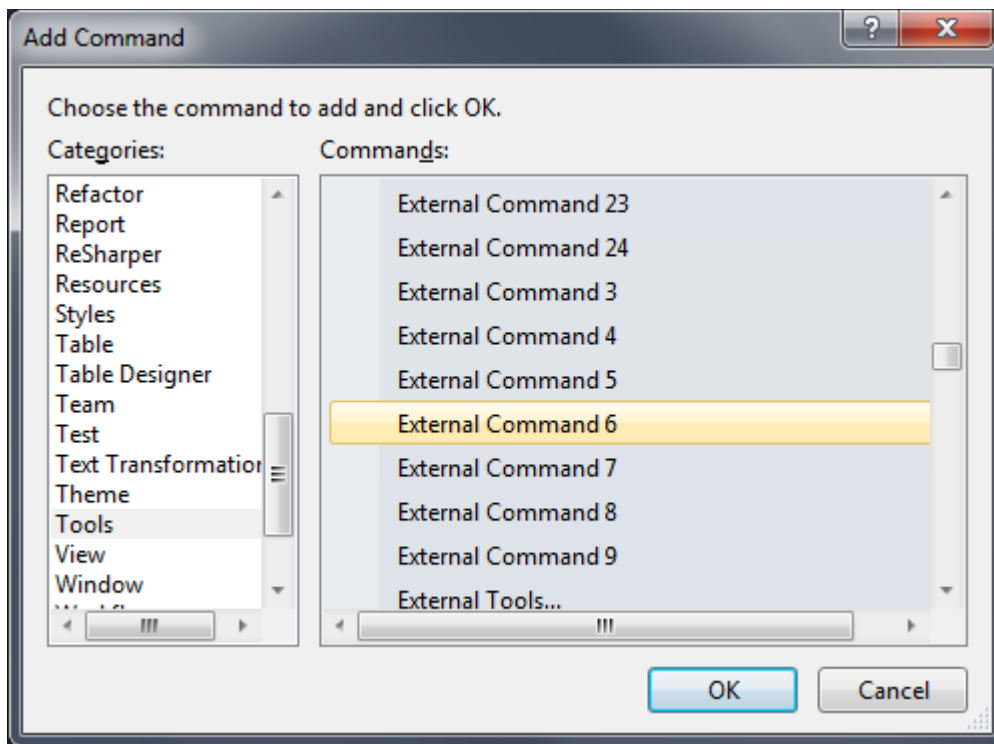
Add Command

Choose the command to add and click OK.

Categories:

Refactor
Report
ReSharper
Resources
Styles
Table
Table Designer
Team
Test
Text Transformatio
Theme
Tools
View
Window
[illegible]

Commands:

External Command 23
External Command 24
External Command 3
External Command 4
External Command 5
External Command 6
External Command 7
External Command 8
External Command 9
External Tools...

OK
Cancel